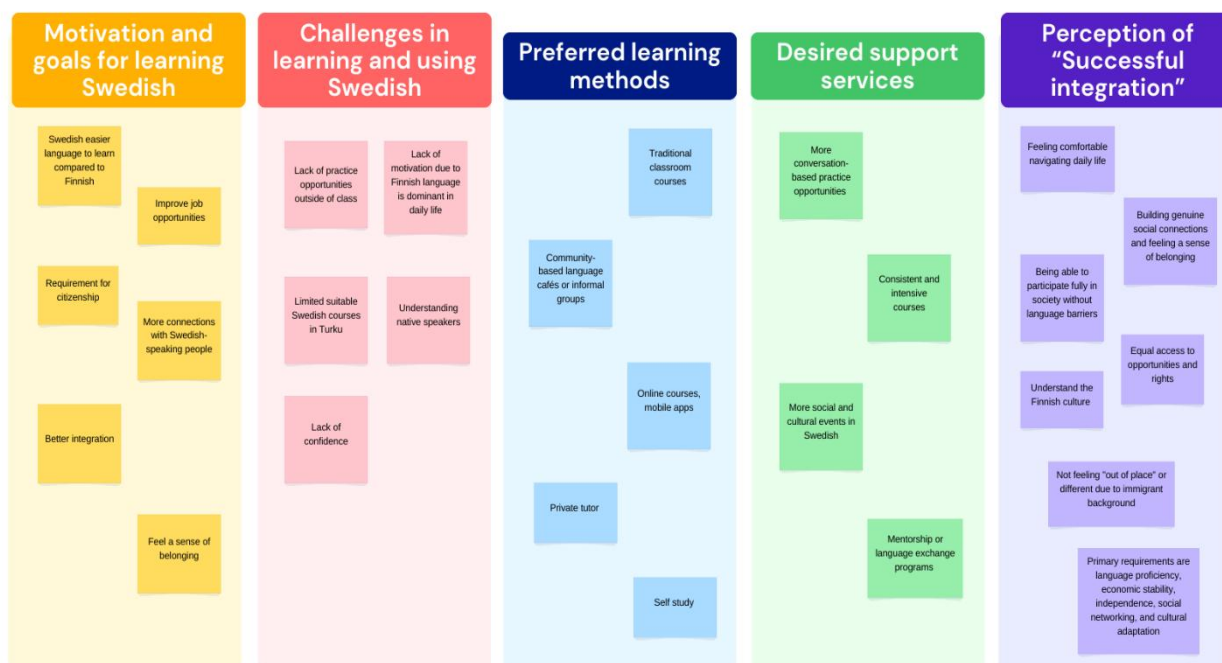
Motivation and goals for learning Swedish

Swedish easier language to learn compared to Finnish

Improve job opportunities

Requirement for citizenship

More connections with Swedish-speaking people

Better integration

Feel a sense of belonging

Challenges in learning and using Swedish

Lack of practice opportunities outside of class

Lack of motivation due to Finnish language is dominant in daily life

Limited suitable Swedish courses in Turku

Understanding native speakers

Lack of confidence

Preferred learning methods

Traditional classroom courses

Community-based language cafés or informal groups

Online courses, mobile apps

Private tutor

Self study

Desired support services

More conversation-based practice opportunities

Consistent and intensive courses

More social and cultural events in Swedish

Mentorship or language exchange programs

Perception of "Successful integration"

Feeling comfortable navigating daily life

Building genuine social connections and feeling a sense of belonging

Being able to participate fully in society without language barriers

Equal access to opportunities and rights

Understand the Finnish culture

Not feeling "out of place" or different due to immigrant background

Primary requirements are language proficiency, economic stability, independence, social networking, and cultural adaptation